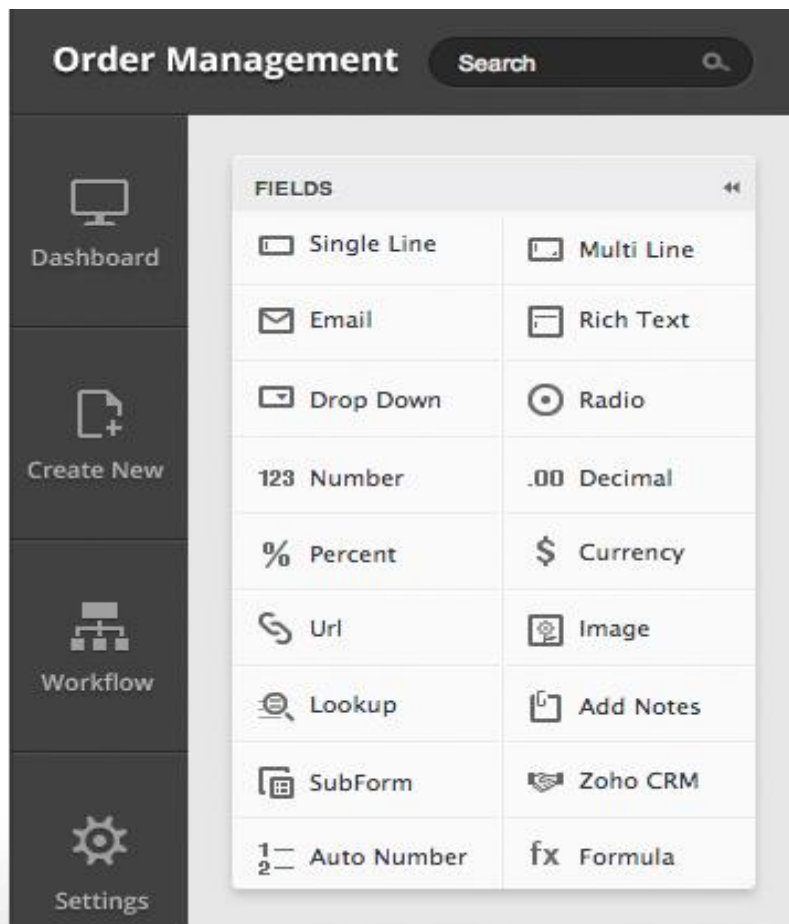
Order Management Search

Dashboard

Create New

Workflow

Settings

FIELDS

| | |
|---|---|
| Single Line | Multi Line |
| Email | Rich Text |
| Drop Down | Radio |
| 123 Number | .00 Decimal |
| % Percent | $ Currency |
| Url | Image |
| Lookup | Add Notes |
| SubForm | Zoho CRM |
| Auto Number | fx Formula |